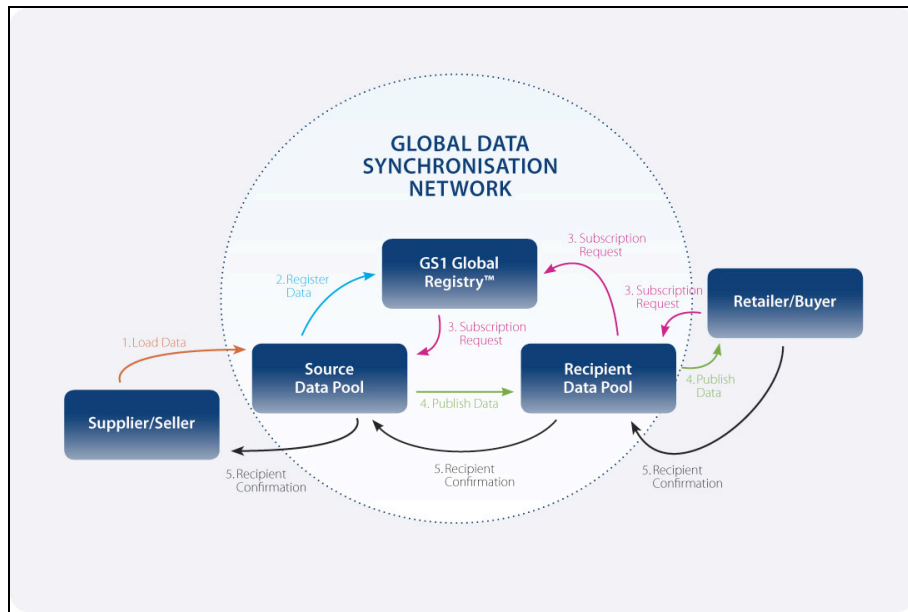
GLOBAL DATA SYNCHRONISATION NETWORK

GS1 Global Registry™

2.Register Data

3. Subscription Request

3. Subscription Request

3. Subscription Request

Retailer/Buyer

1.Load Data

Source Data Pool

Recipient Data Pool

4.Publish Data

4. Publish Data

Supplier/Seller

5.Recipient Confirmation

5.Recipient Confirmation

5.Recipient Confirmation